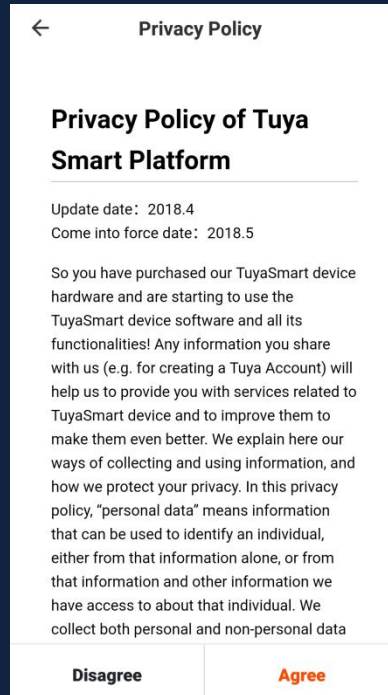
Privacy Policy

Privacy Policy of Tuya Smart Platform

Update date：2018.4
Come into force date：2018.5

So you have purchased our TuyaSmart device hardware and are starting to use the TuyaSmart device software and all its functionalities! Any information you share with us (e.g. for creating a Tuya Account) will help us to provide you with services related to TuyaSmart device and to improve them to make them even better. We explain here our ways of collecting and using information, and how we protect your privacy. In this privacy policy, “personal data” means information that can be used to identify an individual, either from that information alone, or from that information and other information we have access to about that individual. We collect both personal and non-personal data

Disagree
Agree